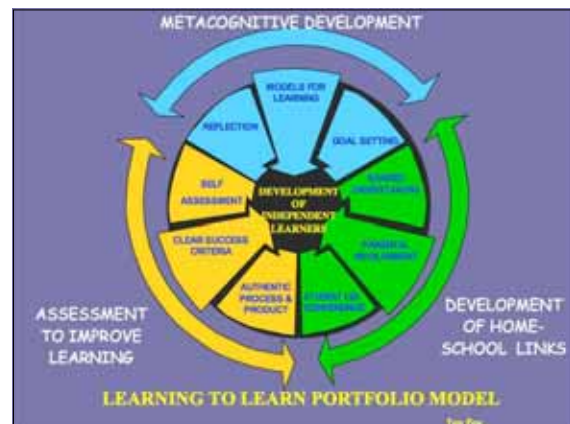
METACOGNITIVE DEVELOPMENT

MODELS FOR LEARNING

REFLECTION

GOAL SETTING

SELF ASSESSMENT

DEVELOPMENT OF INDEPENDENT LEARNERS

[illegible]

CLEAR SUCCESS CRITERIA

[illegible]

AUTHENTIC PROCESS & PRODUCT

STUDENT LED CONFERENCE

ASSESSMENT TO IMPROVE LEARNING

DEVELOPMENT OF HOME-SCHOOL LINKS

LEARNING TO LEARN PORTFOLIO MODEL

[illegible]